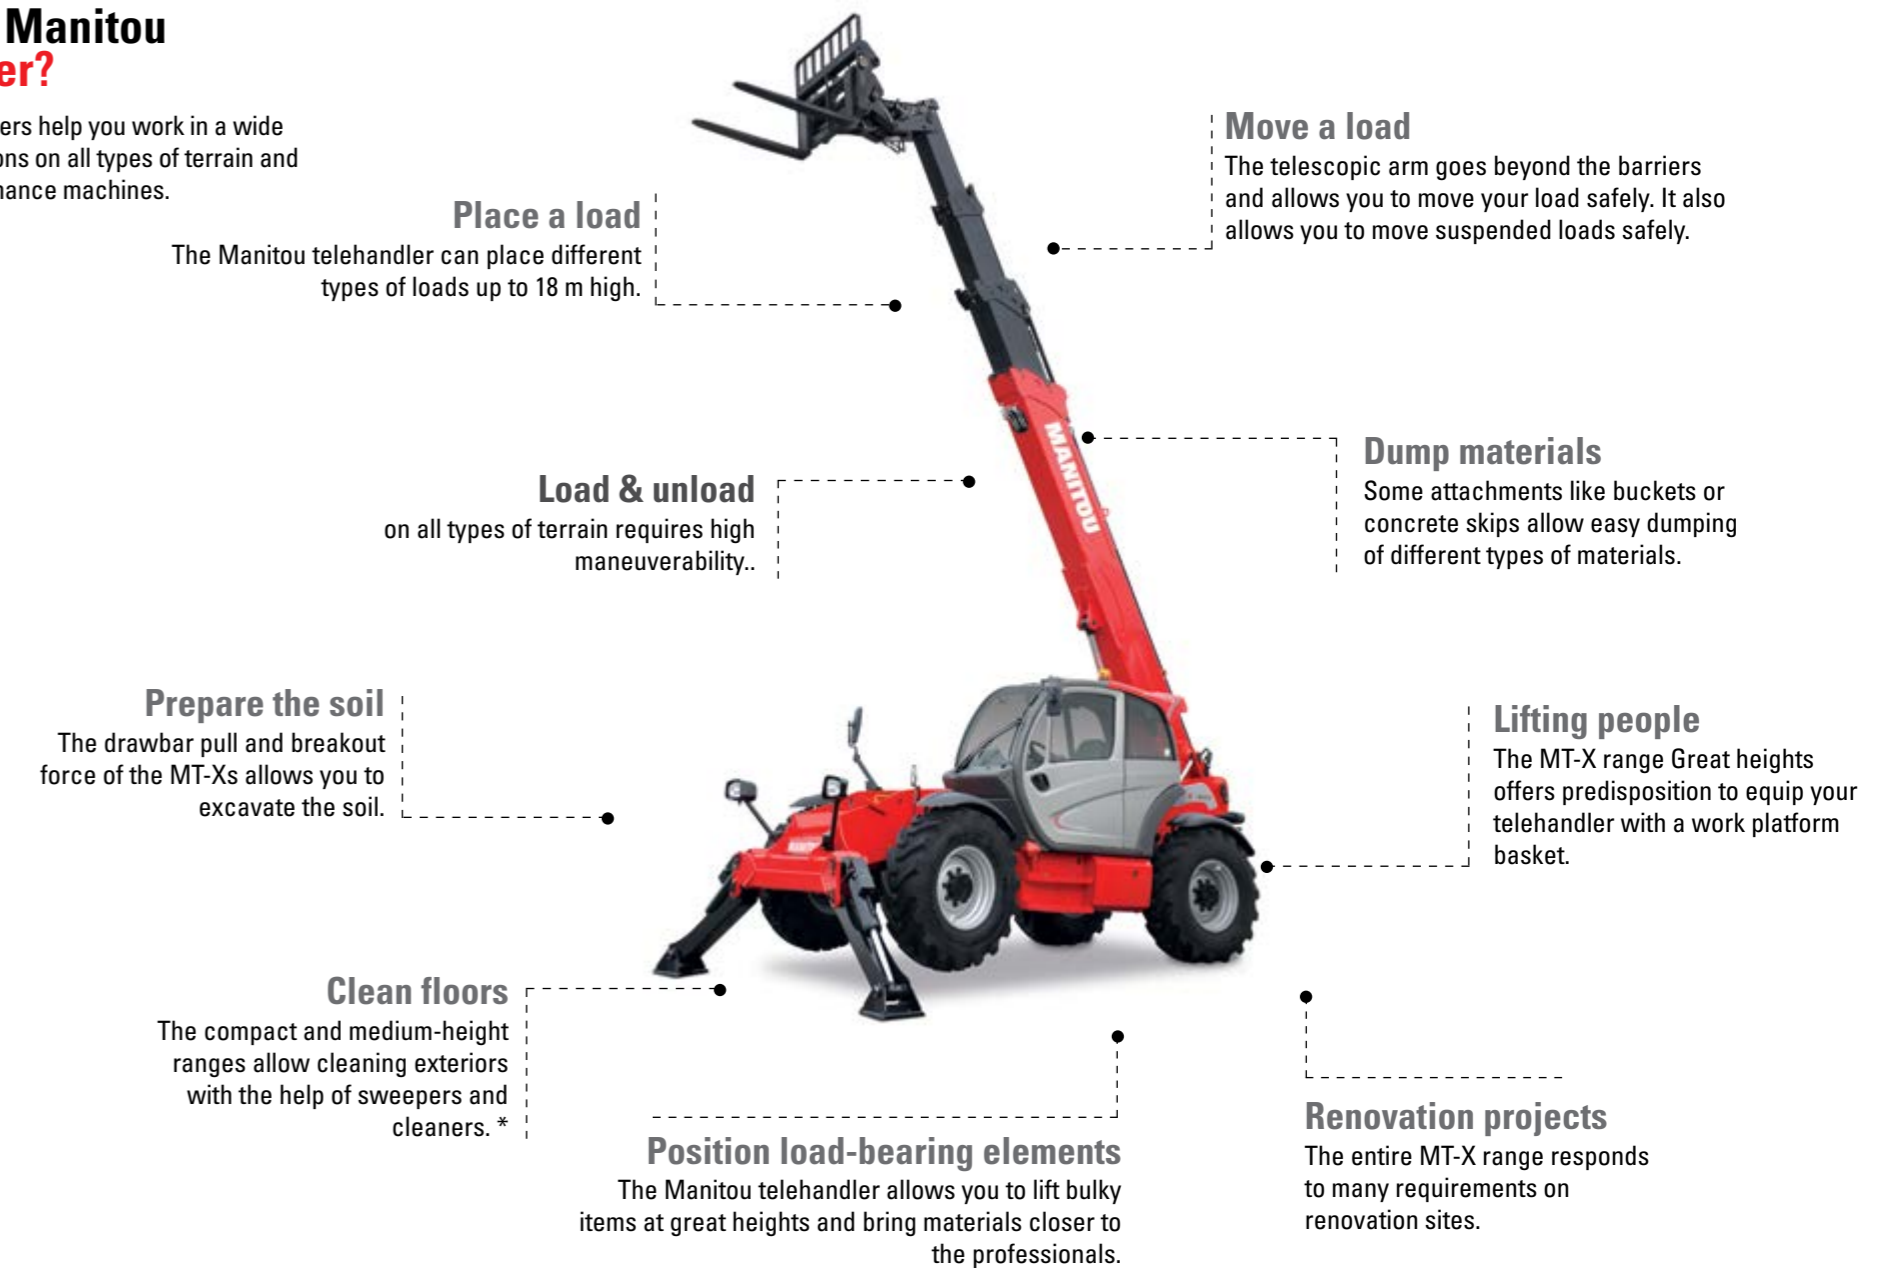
Manitou
er?

ers help you work in a wide ons on all types of terrain and nance machines.

Place a load
The Manitou telehandler can place different types of loads up to 18 m high.

Move a load
The telescopic arm goes beyond the barriers and allows you to move your load safely. It also allows you to move suspended loads safely.

MANITOU

Load & unload
on all types of terrain requires high maneuverability..

Dump materials
Some attachments like buckets or concrete skips allow easy dumping of different types of materials.

Prepare the soil
The drawbar pull and breakout force of the MT-Xs allows you to excavate the soil.

Lifting people
The MT-X range Great heights offers predisposition to equip your telehandler with a work platform basket.

Clean floors
The compact and medium-height ranges allow cleaning exteriors with the help of sweepers and cleaners. *

Position load-bearing elements
The Manitou telehandler allows you to lift bulky items at great heights and bring materials closer to the professionals.

Renovation projects
The entire MT-X range responds to many requirements on renovation sites.